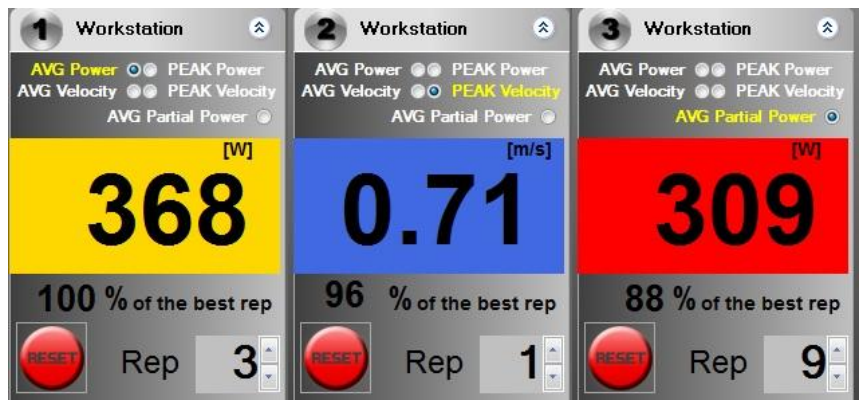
1 Workstation

AVG Power PEAK Power
AVG Velocity PEAK Velocity
AVG Partial Power

[W]
368

100 % of the best rep

RESET Rep 3

2 Workstation

AVG Power PEAK Power
AVG Velocity PEAK Velocity
AVG Partial Power

[m/s]
0.71

96 % of the best rep

RESET Rep 1

3 Workstation

AVG Power PEAK Power
AVG Velocity PEAK Velocity
AVG Partial Power

[W]
309

88 % of the best rep

RESET Rep 9